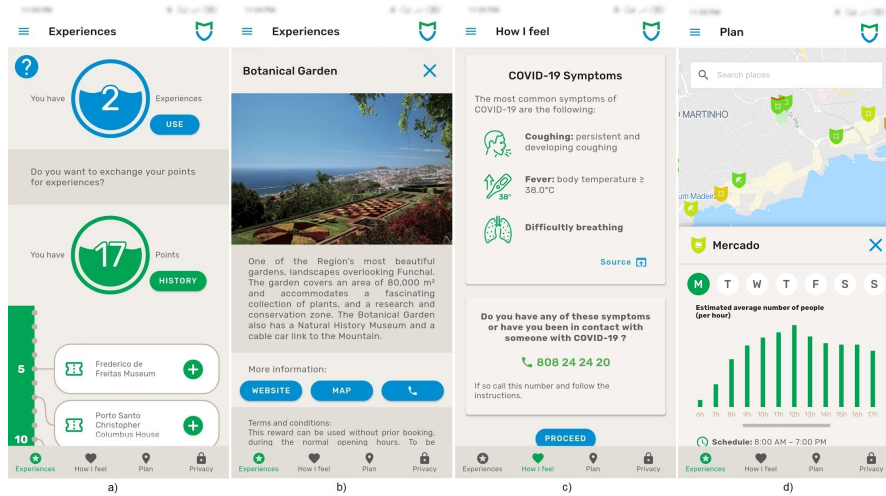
Experiences

?

You have 2 Experiences

USE

Do you want to exchange your points for experiences?

You have 17 Points

HISTORY

5

Frederico de Freitas Museum

10

Porto Santo Christopher Columbus House

Experiences How I feel Plan Privacy

a)

Experiences

Botanical Garden

One of the Region's most beautiful gardens, landscapes overlooking Funchal. The garden covers an area of 80,000 m² and accommodates a fascinating collection of plants, and a research and conservation zone. The Botanical Garden also has a Natural History Museum and a cable car link to the Mountain.

More information:

WEBSITE MAP

Terms and conditions:
This reward can be used without prior booking, during the normal opening hours. To be

Experiences How I feel Plan Privacy

b)

How I feel

COVID-19 Symptoms

The most common symptoms of COVID-19 are the following:

Coughing: persistent and developing coughing

38°

Fever: body temperature ≥ 38.0°C

Difficultly breathing

Source

Do you have any of these symptoms or have you been in contact with someone with COVID-19 ?

808 24 24 20

If so call this number and follow the instructions.

PROCEED

Experiences How I feel Plan Privacy

c)

Plan

Search places

MARTINHO

m Madeira

Mercado

M T W T F S S

Estimated average number of people (per hour)

6h 7h 8h 9h 10h 11h 12h 13h 14h 15h 16h 17h

Schedule: 8:00 AM – 7:00 PM

Experiences How I feel Plan Privacy

d)